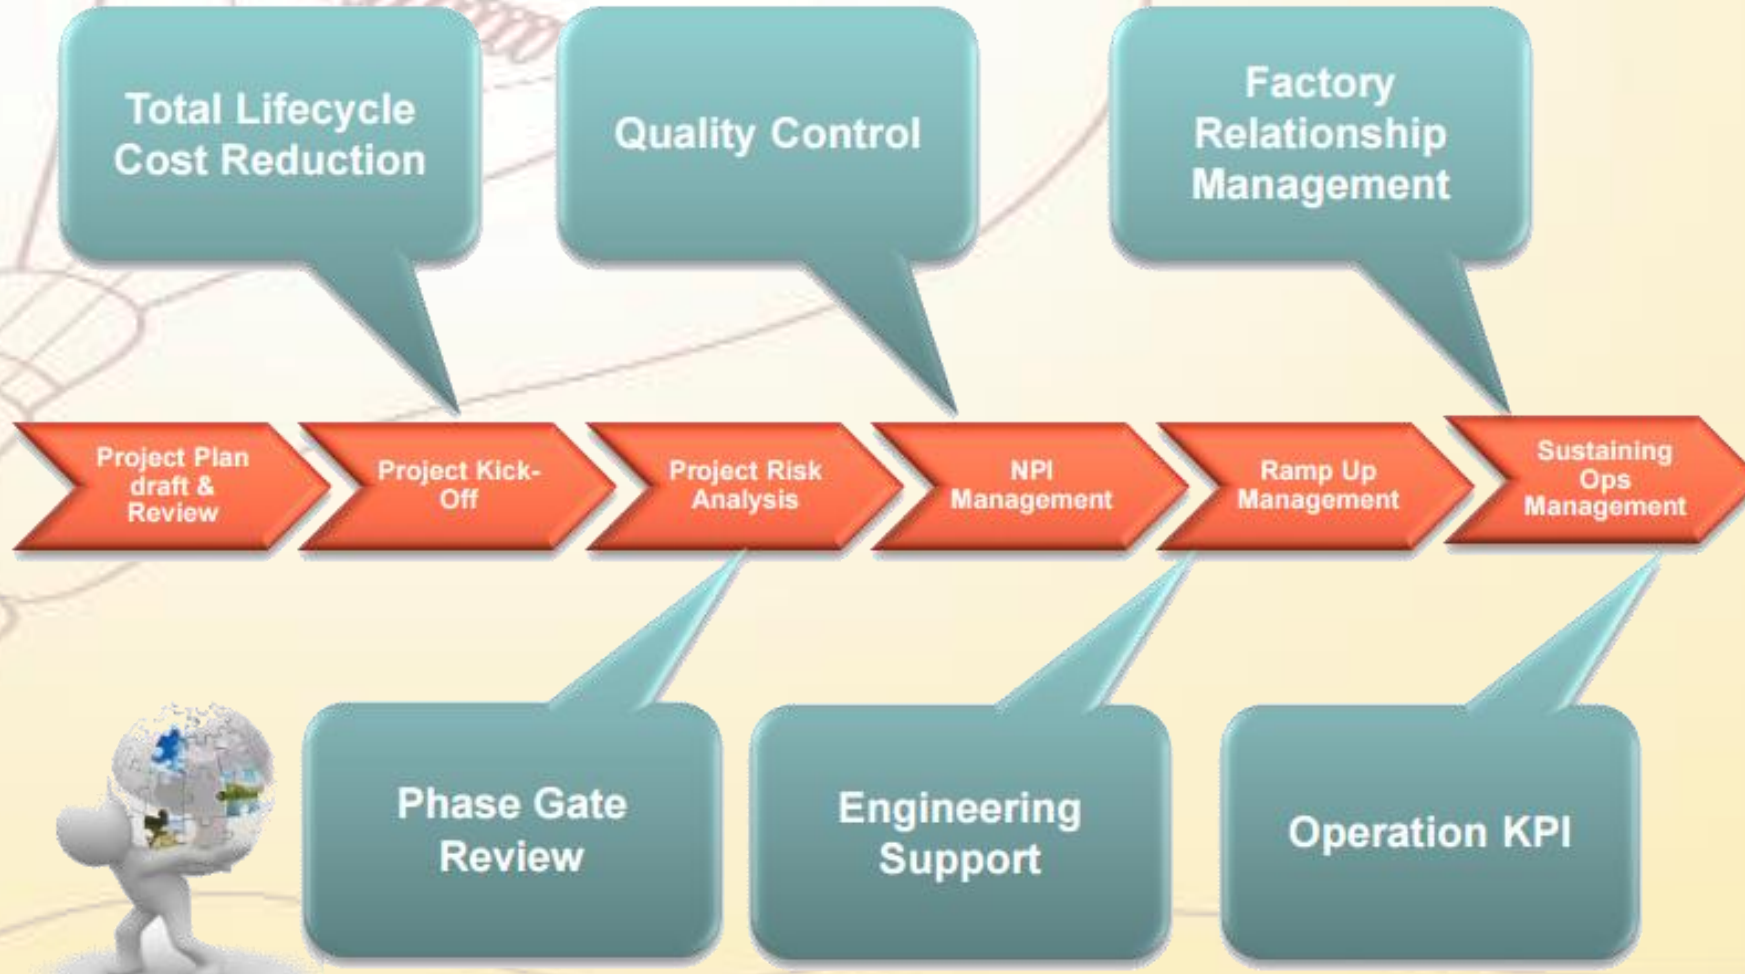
Total Lifecycle Cost Reduction

Quality Control

Factory Relationship Management

Project Plan draft & Review

Project Kick-Off

Project Risk Analysis

NPI Management

Ramp Up Management

Sustaining Ops Management

Phase Gate Review

Engineering Support

Operation KPI